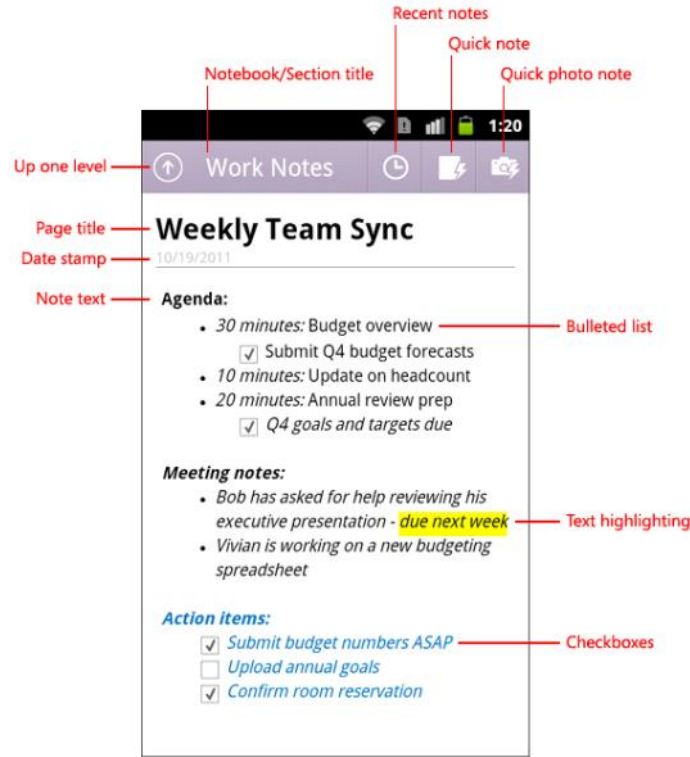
Recent notes
Quick note
Notebook/Section title
Quick photo note
1:20
Up one level
Work Notes
Page title
Weekly Team Sync
Date stamp
10/19/2011
Note text
Agenda:
• 30 minutes: Budget overview
Bulleted list
Submit Q4 budget forecasts
• 10 minutes: Update on headcount
• 20 minutes: Annual review prep
Q4 goals and targets due

Meeting notes:
• Bob has asked for help reviewing his executive presentation - due next week
Text highlighting
• Vivian is working on a new budgeting spreadsheet

Action items:
Submit budget numbers ASAP
Checkboxes
Upload annual goals
Confirm room reservation